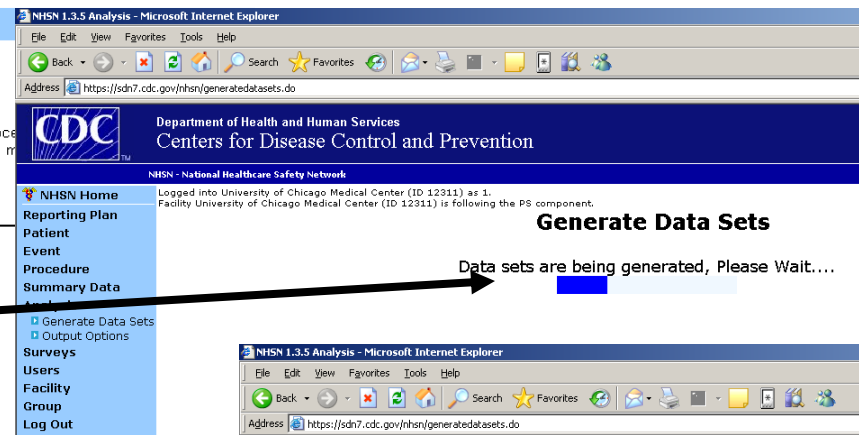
NHSN 1.3.5 Analysis - Microsoft Internet Explorer

File Edit View Favorites Tools Help

Back Search Favorites

Address https://sdn7.cdc.gov/nhsn/generatedatasets.do

oce
m

CDC

Department of Health and Human Services
Centers for Disease Control and Prevention

NHSN - National Healthcare Safety Network

NHSN Home
Reporting Plan
Patient
Event
Procedure
Summary Data
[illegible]
Generate Data Sets
Output Options
Surveys
Users
Facility
Group
Log Out

Logged into University of Chicago Medical Center (ID 12311) as 1.
Facility University of Chicago Medical Center (ID 12311) is following the PS component.

Generate Data Sets

Data sets are being generated, Please Wait....

NHSN 1.3.5 Analysis - Microsoft Internet Explorer

File Edit View Favorites Tools Help

Back Search Favorites

Address https://sdn7.cdc.gov/nhsn/generatedatasets.do